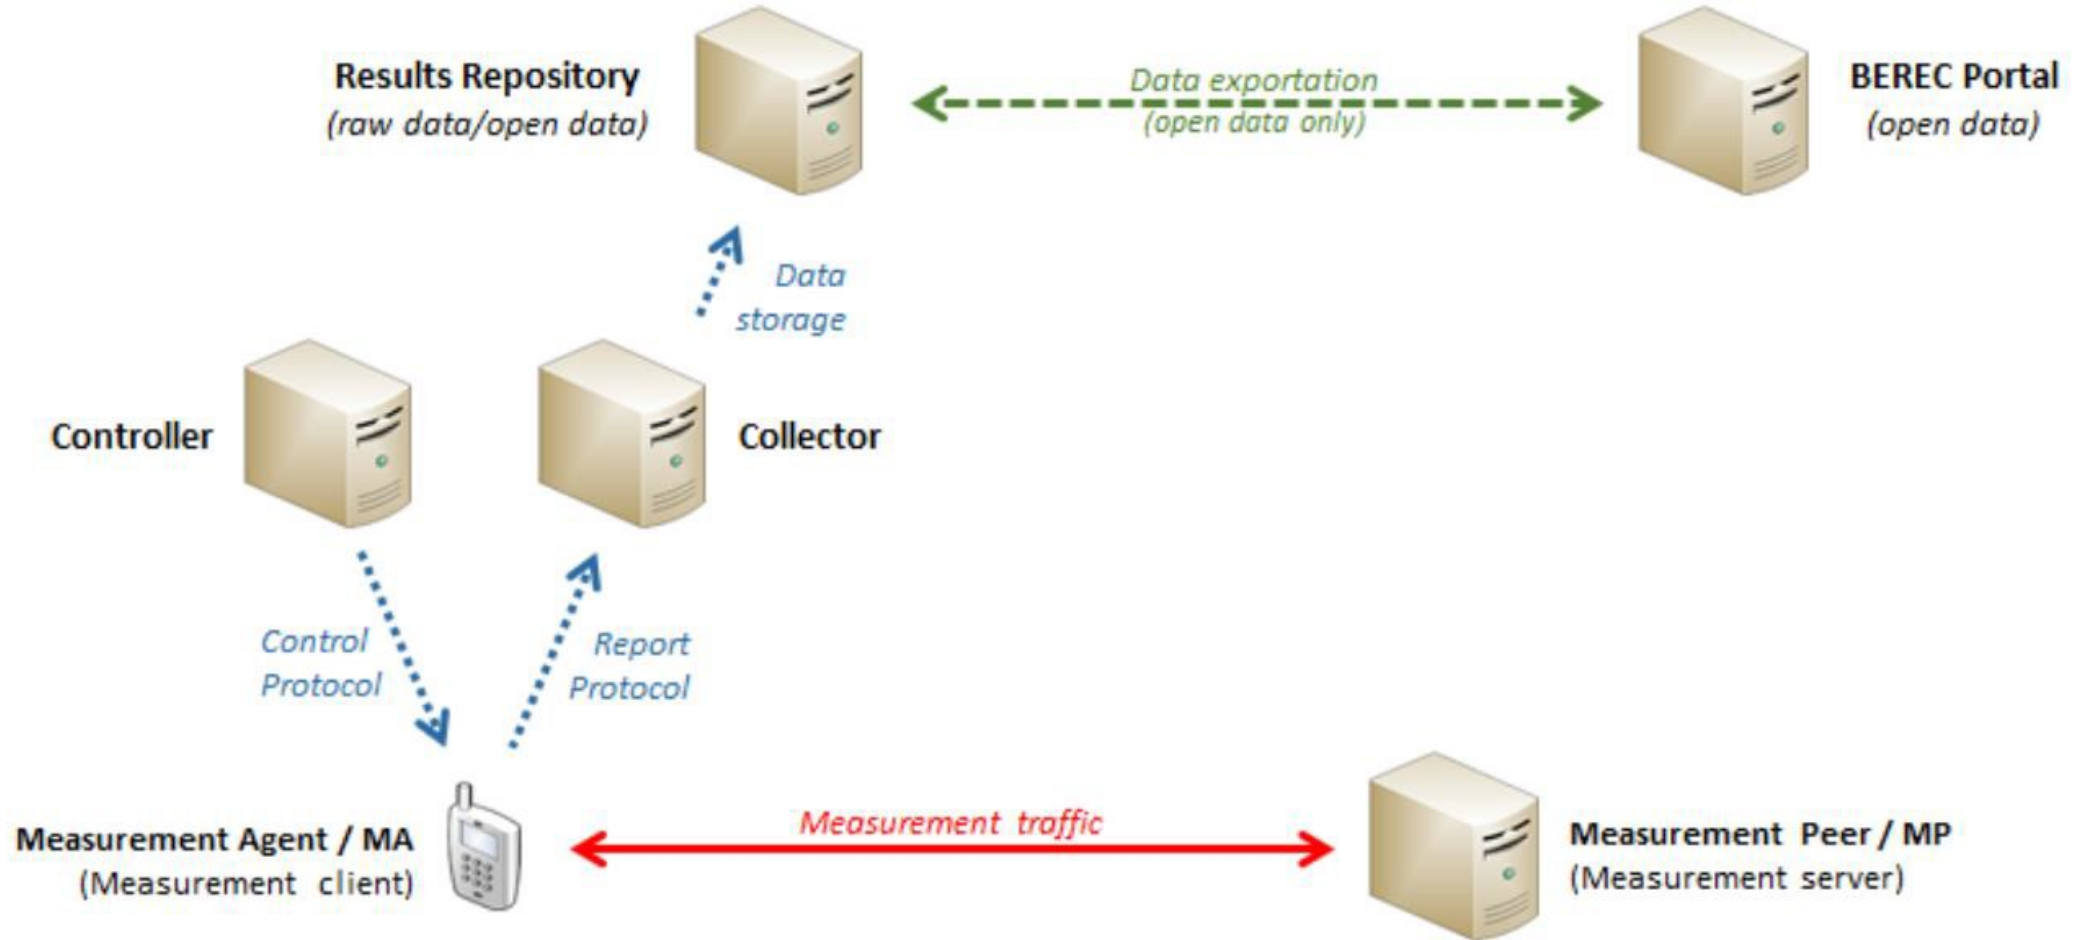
Results Repository
(raw data/open data)

Data exportation
(open data only)

BEREC Portal
(open data)

Data storage

Controller

Collector

Control Protocol

Report Protocol

Measurement Agent / MA
(Measurement client)

Measurement traffic

Measurement Peer / MP
(Measurement server)